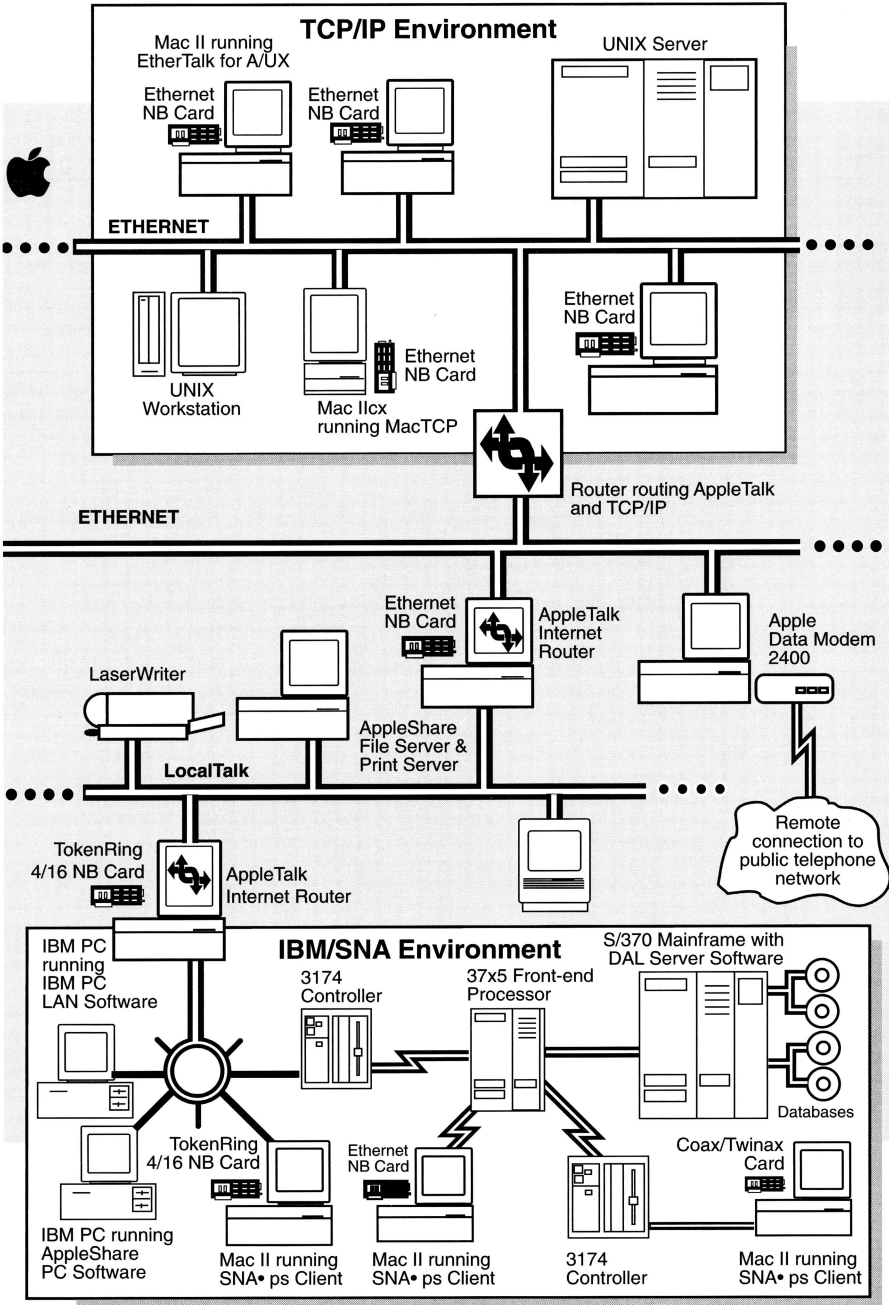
TCP/IP Environment

Mac II running EtherTalk for A/UX

Ethernet NB Card

Ethernet NB Card

UNIX Server

ETHERNET

UNIX Workstation

Mac IIcx running MacTCP

Ethernet NB Card

Ethernet NB Card

Router routing AppleTalk and TCP/IP

ETHERNET

Ethernet NB Card

AppleTalk Internet Router

Apple Data Modem 2400

LaserWriter

AppleShare File Server & Print Server

LocalTalk

Remote connection to public telephone network

TokenRing 4/16 NB Card

AppleTalk Internet Router

IBM/SNA Environment

IBM PC running IBM PC LAN Software

3174 Controller

37x5 Front-end Processor

S/370 Mainframe with DAL Server Software

Databases

TokenRing 4/16 NB Card

Ethernet NB Card

Coax/Twinax Card

IBM PC running AppleShare PC Software

Mac II running SNA• ps Client

Mac II running SNA• ps Client

3174 Controller

Mac II running SNA• ps Client